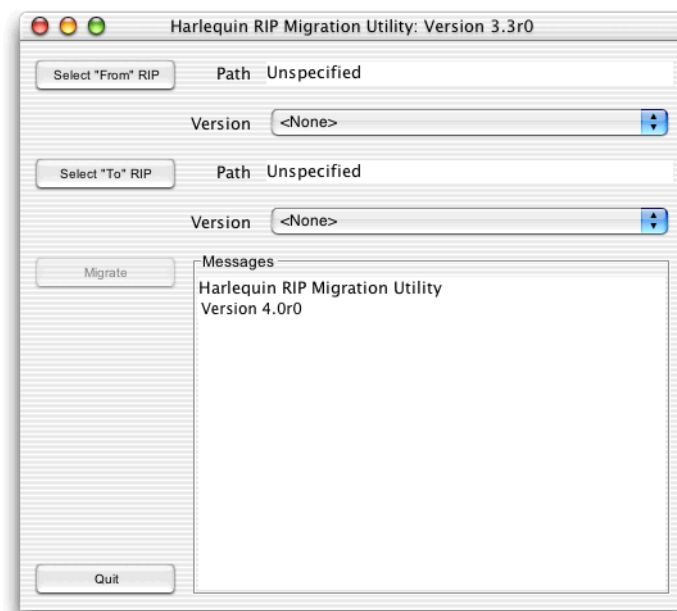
Harlequin RIP Migration Utility: Version 3.3r0

Select "From" RIP

Path Unspecified

Version <None>

Select "To" RIP

Path Unspecified

Version <None>

Migrate

Messages

Harlequin RIP Migration Utility
Version 4.0r0

Quit